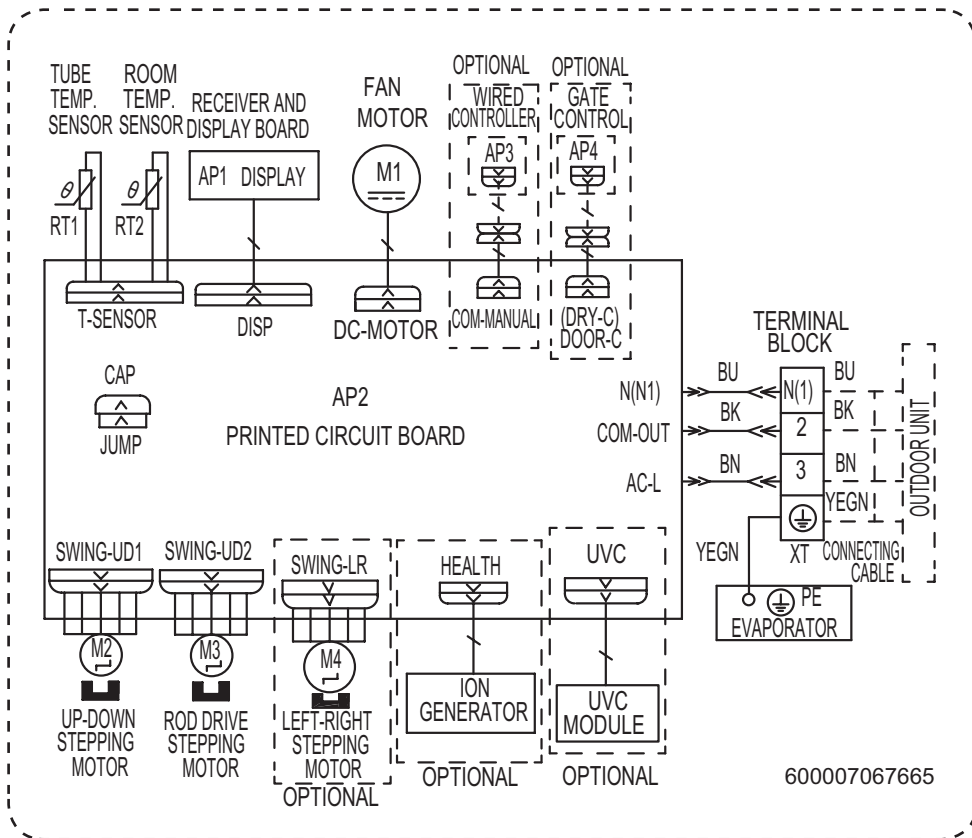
TUBE TEMP. SENSOR

ROOM TEMP. SENSOR

RECEIVER AND DISPLAY BOARD

FAN MOTOR

OPTIONAL

WIRED CONTROLLER

OPTIONAL

GATE CONTROL

$\theta$

RT1

$\theta$

RT2

AP1 DISPLAY

M1

AP3

AP4

T-SENSOR

DISP

DC-MOTOR

COM-MANUAL

(DRY-C) DOOR-C

TERMINAL BLOCK

CAP

JUMP

AP2

PRINTED CIRCUIT BOARD

N(N1)

COM-OUT

AC-L

BU

BK

BN

N(1)

2

3

BU

BK

BN

YEGN

OUTDOOR UNIT

YEGN

XT

CONNECTING CABLE

PE

EVAPORATOR

SWING-UD1

SWING-UD2

SWING-LR

HEALTH

UVC

M2

M3

M4

UP-DOWN STEPPING MOTOR

ROD DRIVE STEPPING MOTOR

LEFT-RIGHT STEPPING MOTOR

OPTIONAL

ION GENERATOR

OPTIONAL

UVC MODULE

OPTIONAL

600007067665